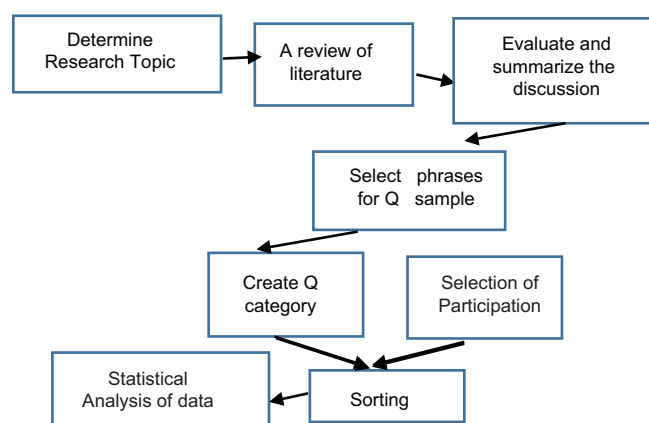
Determine Research Topic

A review of literature

Evaluate and summarize the discussion

Select phrases for Q sample

Create Q category

Selection of Participation

Sorting

Statistical Analysis of data